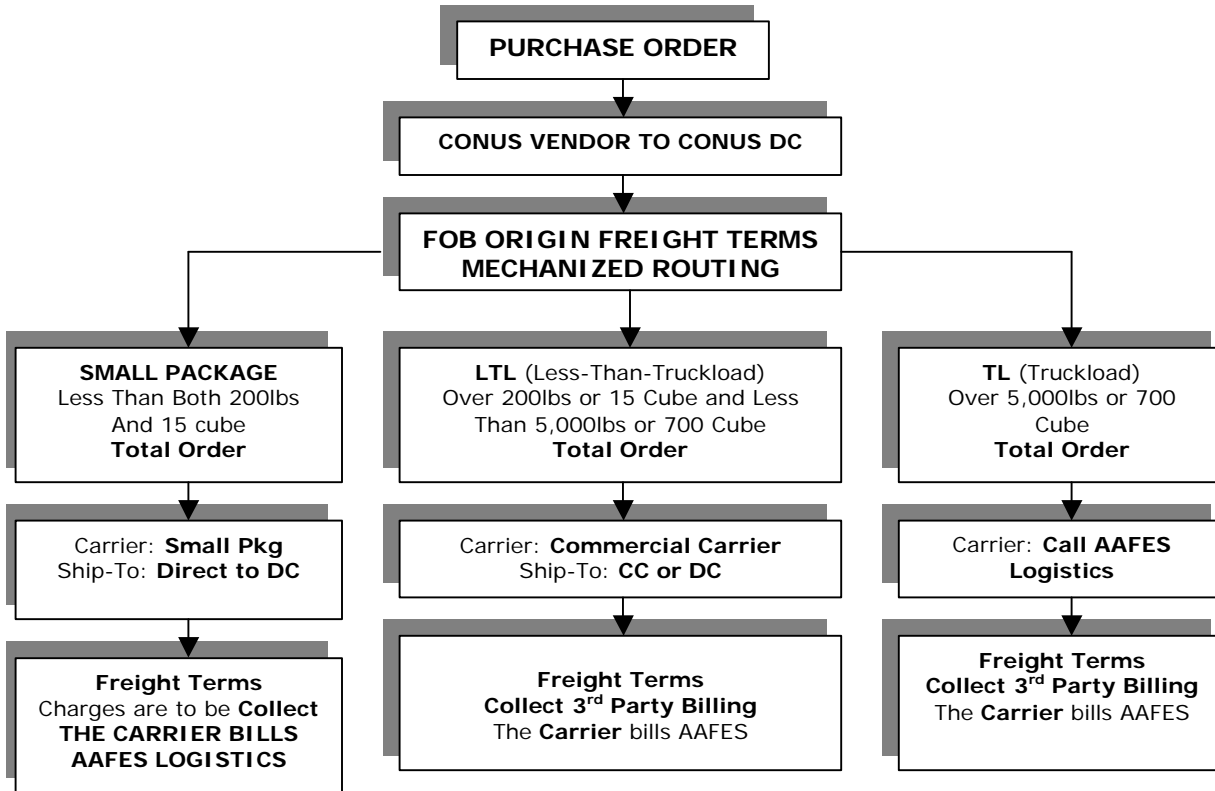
PURCHASE ORDER

CONUS VENDOR TO CONUS DC

FOB ORIGIN FREIGHT TERMS
MECHANIZED ROUTING

SMALL PACKAGE
Less Than Both 200lbs And 15 cube
Total Order

Carrier: Small Pkg
Ship-To: Direct to DC

Freight Terms
Charges are to be Collect
THE CARRIER BILLS AAFES LOGISTICS

LTL (Less-Than-Truckload)
Over 200lbs or 15 Cube and Less Than 5,000lbs or 700 Cube
Total Order

Carrier: Commercial Carrier
Ship-To: CC or DC

Freight Terms
Collect 3$^{rd}$ Party Billing
The Carrier bills AAFES

TL (Truckload)
Over 5,000lbs or 700 Cube
Total Order

Carrier: Call AAFES Logistics

Freight Terms
Collect 3$^{rd}$ Party Billing
The Carrier bills AAFES